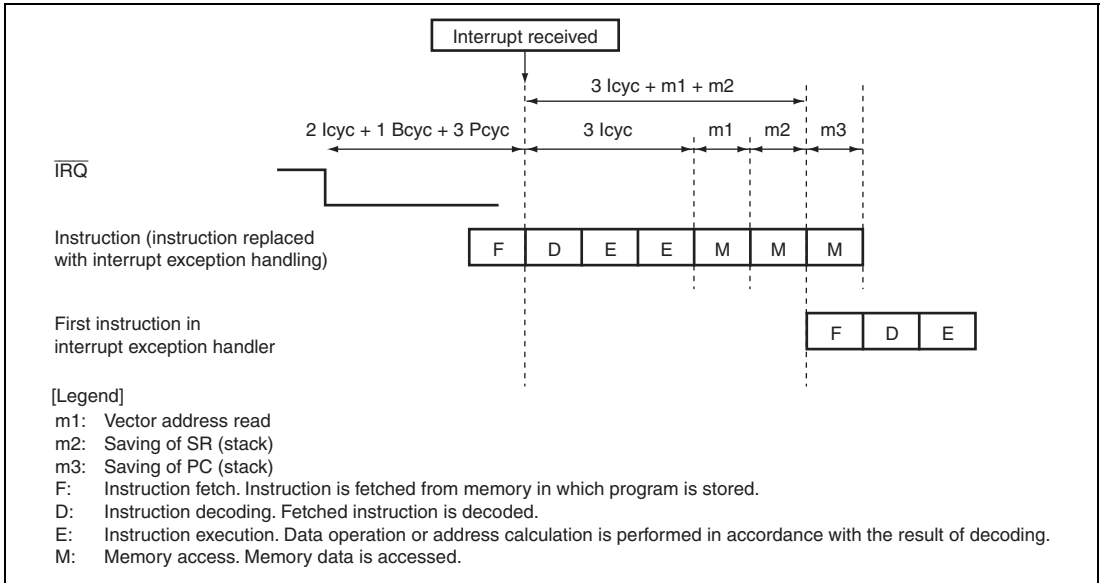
Interrupt received

3 Icyc + m1 + m2

2 Icyc + 1 Bcyc + 3 Pcyc

3 Icyc

m1

m2

m3

$\overline{IRQ}$

Instruction (instruction replaced with interrupt exception handling)

| F | D | E | E | M | M | M |
|---|---|---|---|---|---|---|

First instruction in interrupt exception handler

| F | D | E |
|---|---|---|

[Legend]
m1: Vector address read
m2: Saving of SR (stack)
m3: Saving of PC (stack)
F: Instruction fetch. Instruction is fetched from memory in which program is stored.
D: Instruction decoding. Fetched instruction is decoded.
E: Instruction execution. Data operation or address calculation is performed in accordance with the result of decoding.
M: Memory access. Memory data is accessed.